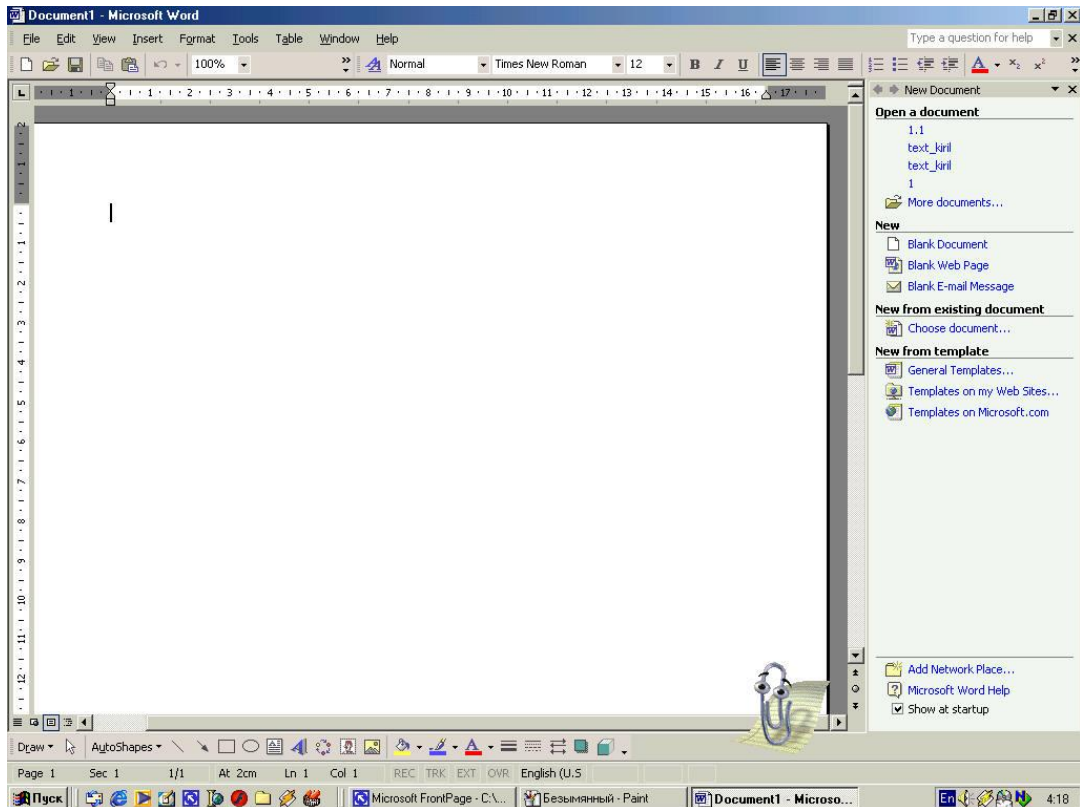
Document1 - Microsoft Word

File Edit View Insert Format Tools Table Window Help

Type a question for help

100%

Normal

Times New Roman

12

B I U

New Document

Open a document

1.1

text_kiril

text_kiril

1

More documents...

New

Blank Document

Blank Web Page

Blank E-mail Message

New from existing document

Choose document...

New from template

General Templates...

Templates on my Web Sites...

Templates on Microsoft.com

Add Network Place...

Microsoft Word Help

Show at startup

Draw AutoShapes

Page 1 Sec 1 1/1 At 2cm Ln 1 Col 1 REC TRK EXT OVR English (U.S

Пуск Microsoft FrontPage - C:\... Безымянный - Paint Document1 - Microso... En 4:18